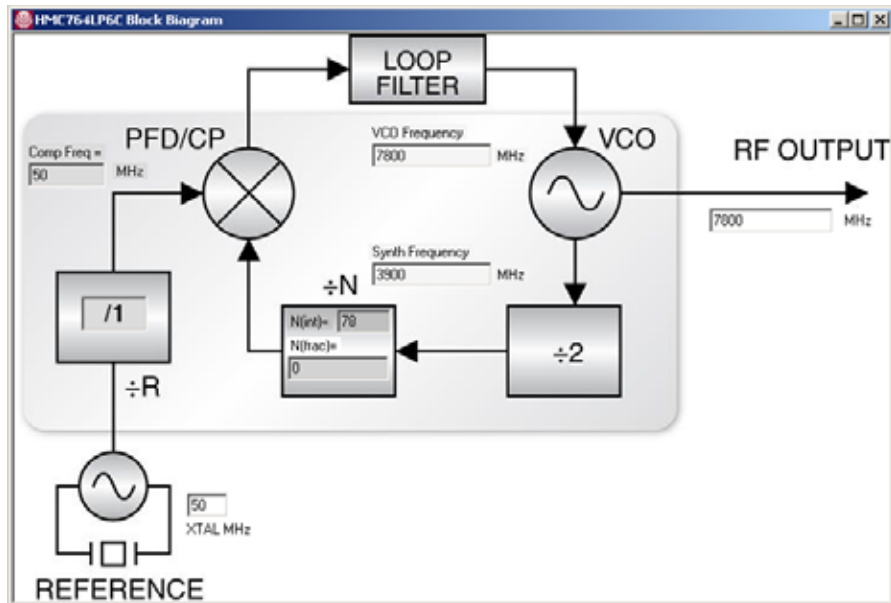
HMC764LP6C Block Biagram

LOOP FILTER

PFD/CP

Comp Freq =
50
MHz

VCO Frequency
7800
MHz

VCO

RF OUTPUT

7800
MHz

Synth Frequency
3900
MHz

÷N

/1

N(int)= 78
N(frac)=
0

÷2

÷R

50
XTAL MHz

REFERENCE